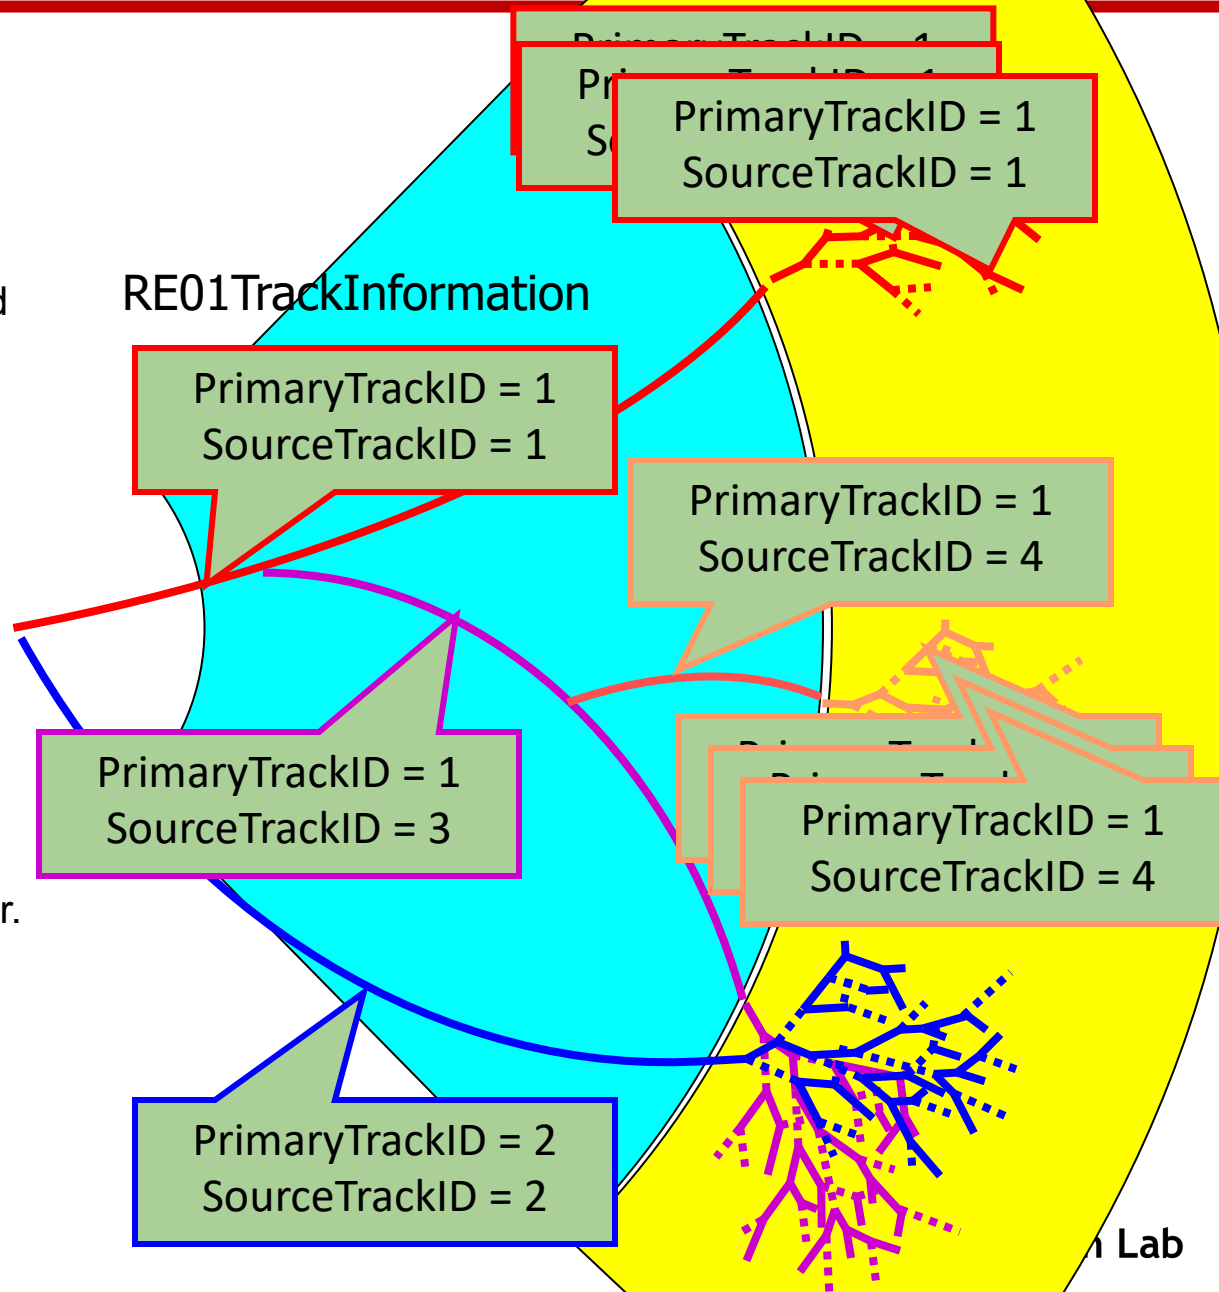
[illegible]
Pri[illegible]
S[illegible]
PrimaryTrackID = 1
SourceTrackID = 1

d

RE01TrackInformation

PrimaryTrackID = 1
SourceTrackID = 1

PrimaryTrackID = 1
SourceTrackID = 4

PrimaryTrackID = 1
SourceTrackID = 3

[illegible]
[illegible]
PrimaryTrackID = 1
SourceTrackID = 4

r.

PrimaryTrackID = 2
SourceTrackID = 2

n Lab